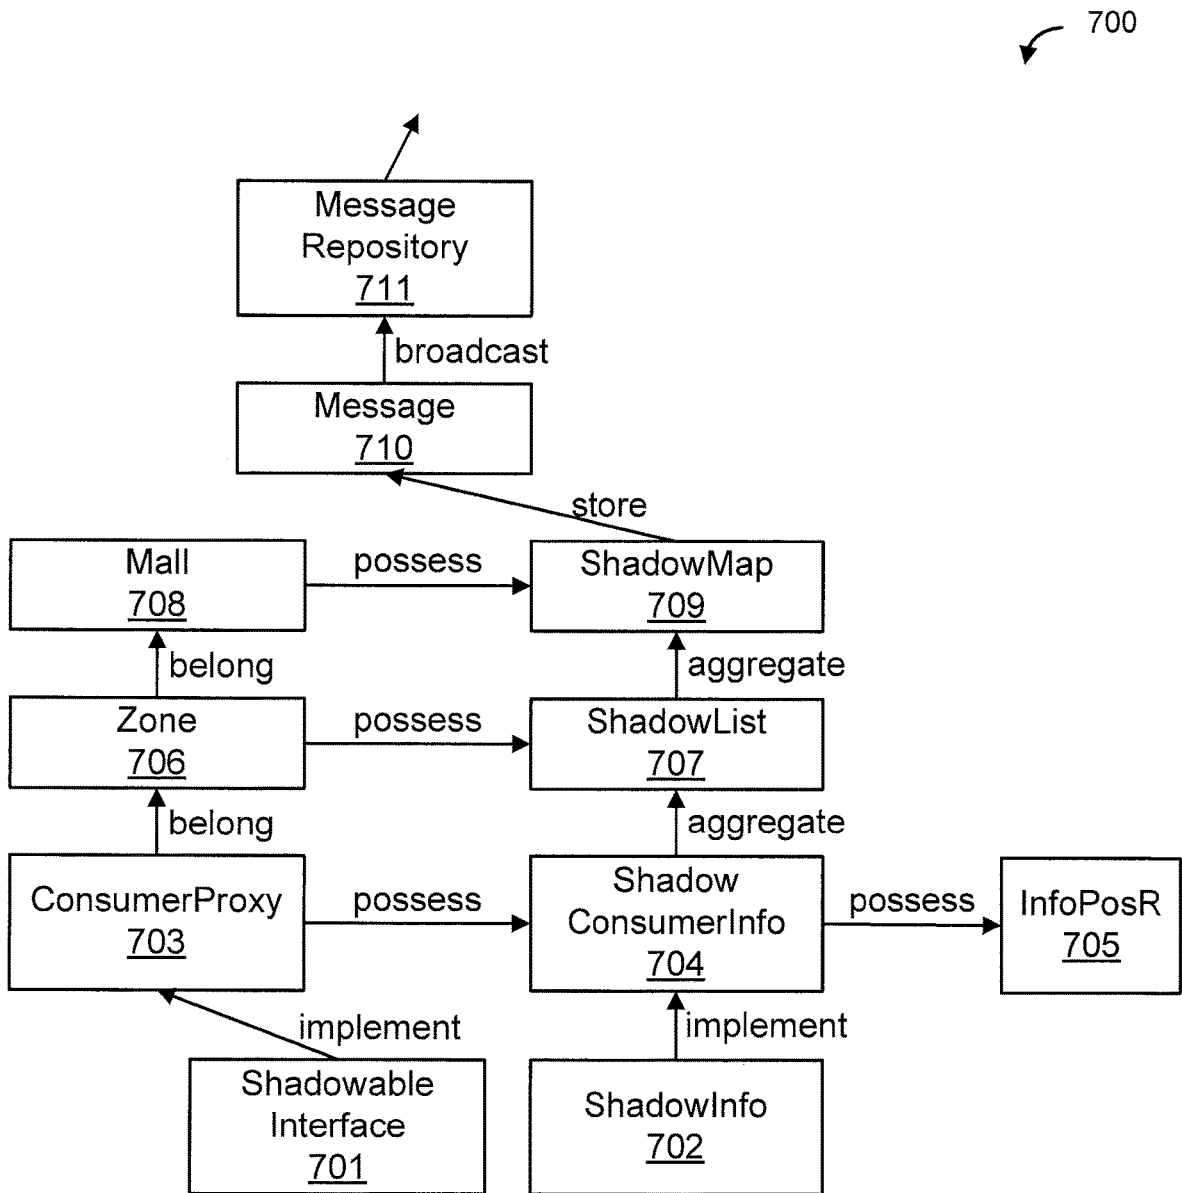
700

Message Repository 711

broadcast

Message 710

store

Mall 708

possess

ShadowMap 709

belong

aggregate

Zone 706

possess

ShadowList 707

belong

aggregate

ConsumerProxy 703

possess

Shadow ConsumerInfo 704

possess

InfoPosR 705

implement

implement

Shadowable Interface 701

ShadowInfo 702